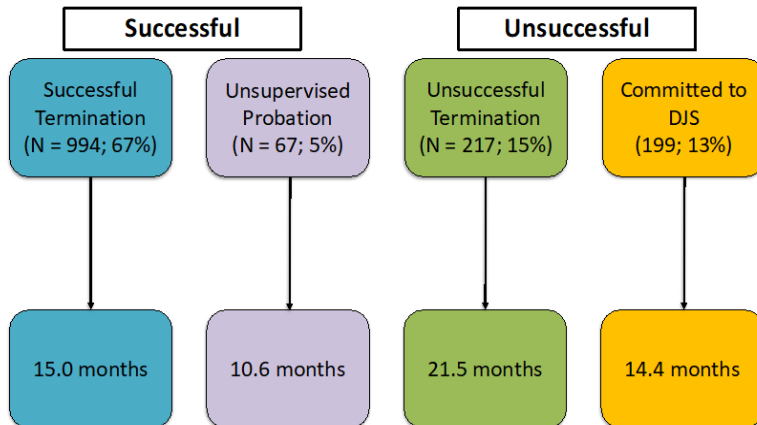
Successful

Unsuccessful

Successful Termination (N = 994; 67%)

Unsupervised Probation (N = 67; 5%)

Unsuccessful Termination (N = 217; 15%)

Committed to DJS (199; 13%)

15.0 months

10.6 months

21.5 months

14.4 months